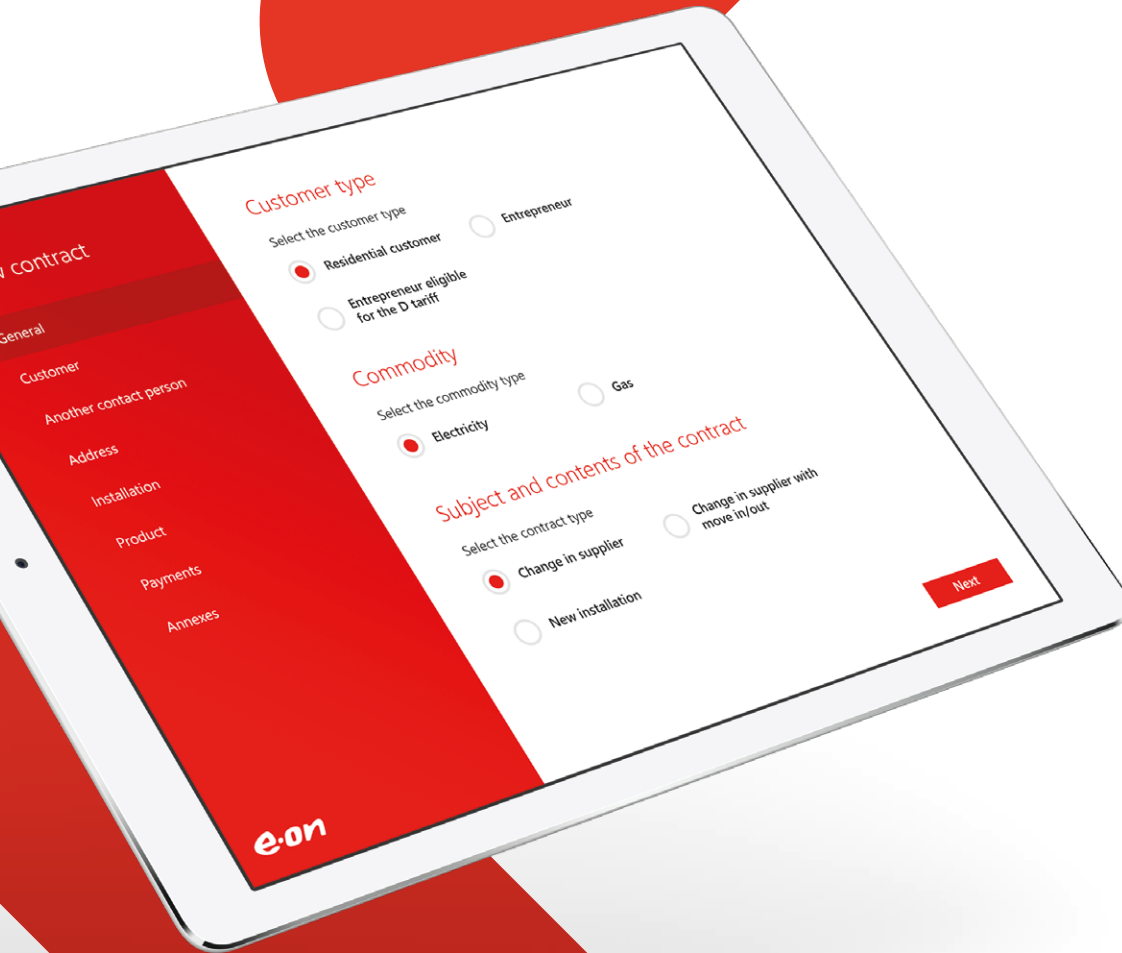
w contract

General

Customer

Another contact person

Address

Installation

Product

Payments

Annexes

e·on

Customer type

Select the customer type

Residential customer

Entrepreneur

Entrepreneur eligible for the D tariff

Commodity

Select the commodity type

Electricity

Gas

Subject and contents of the contract

Select the contract type

Change in supplier

Change in supplier with move in/out

New installation

Next